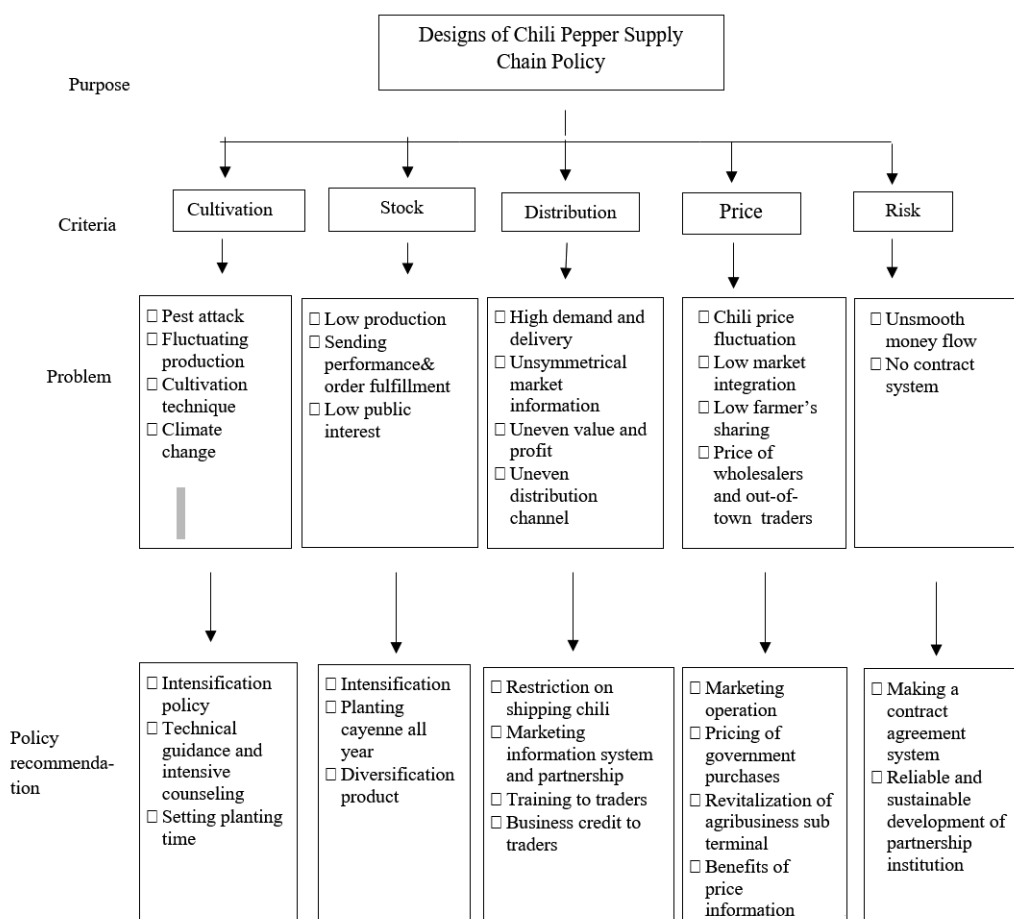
Designs of Chili Pepper Supply Chain Policy

Purpose

Criteria

Cultivation

Stock

Distribution

Price

Risk

Problem

□ Pest attack
□ Fluctuating production
□ Cultivation technique
□ Climate change

□ Low production
□ Sending performance& order fulfillment
□ Low public interest

□ High demand and delivery
□ Unsymmetrical market information
□ Uneven value and profit
□ Uneven distribution channel

□ Chili price fluctuation
□ Low market integration
□ Low farmer's sharing
□ Price of wholesalers and out-of-town traders

□ Unsmooth money flow
□ No contract system

Policy recommendation

□ Intensification policy
□ Technical guidance and intensive counseling
□ Setting planting time

□ Intensification
□ Planting cayenne all year
□ Diversification product

□ Restriction on shipping chili
□ Marketing information system and partnership
□ Training to traders
□ Business credit to traders

□ Marketing operation
□ Pricing of government purchases
□ Revitalization of agribusiness sub terminal
□ Benefits of price information

□ Making a contract agreement system
□ Reliable and sustainable development of partnership institution